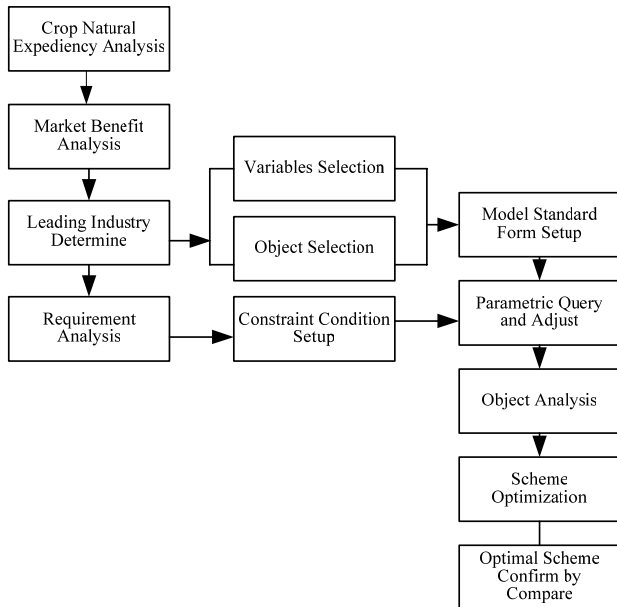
Crop Natural Expediency Analysis

Market Benefit Analysis

Leading Industry Determine

Requirement Analysis

Variables Selection

Object Selection

Constraint Condition Setup

Model Standard Form Setup

Parametric Query and Adjust

Object Analysis

Scheme Optimization

Optimal Scheme Confirm by Compare